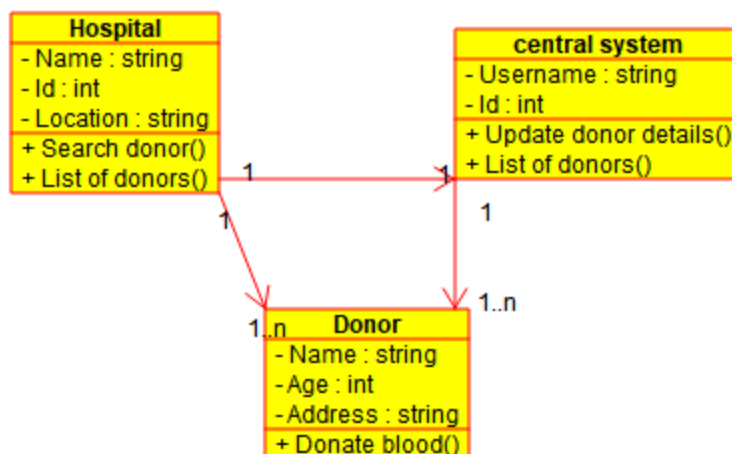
Hospital
- Name : string
- Id : int
- Location : string
+ Search donor()
+ List of donors()

central system
- Username : string
- Id : int
+ Update donor details()
+ List of donors()

1
1
1
1
1..n
1..n

Donor
- Name : string
- Age : int
- Address : string
+ Donate blood()